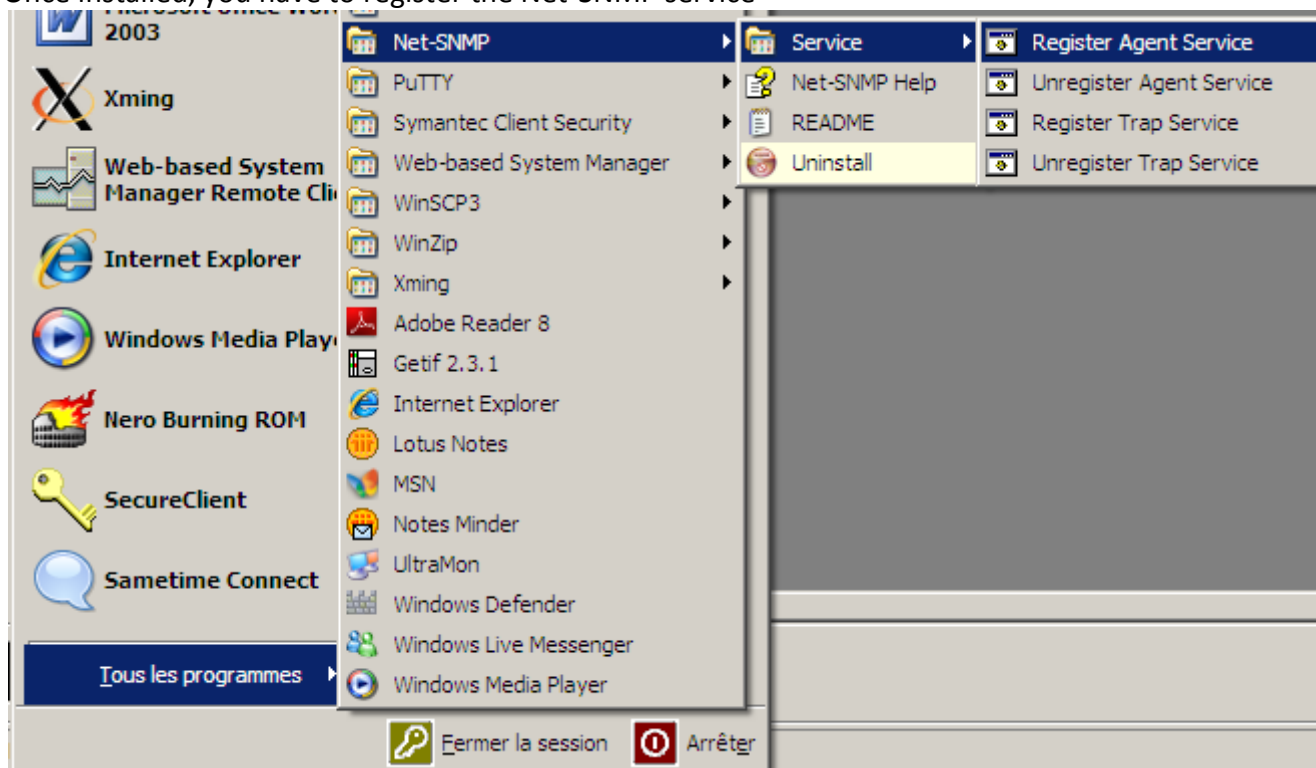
Once installed, you have to register the Net-SNMP service

Microsoft Office Word 2003
Xming
Web-based System Manager Remote Cli
Internet Explorer
Windows Media Playe
Nero Burning ROM
SecureClient
Sametime Connect
Tous les programmes

Net-SNMP
PuTTY
Symantec Client Security
Web-based System Manager
WinSCP3
WinZip
Xming
Adobe Reader 8
Getif 2.3.1
Internet Explorer
Lotus Notes
MSN
Notes Minder
UltraMon
Windows Defender
Windows Live Messenger
Windows Media Player

Service
Net-SNMP Help
README
Uninstall

Register Agent Service
Unregister Agent Service
Register Trap Service
Unregister Trap Service

Fermer la session
Arrêter